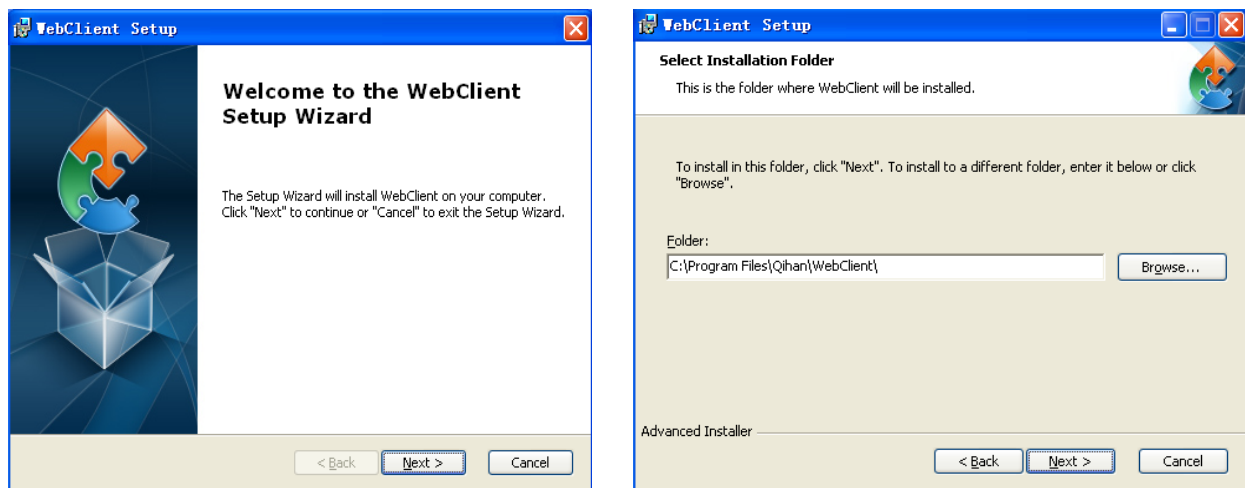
WebClient Setup

Welcome to the WebClient Setup Wizard

The Setup Wizard will install WebClient on your computer. Click "Next" to continue or "Cancel" to exit the Setup Wizard.

< Back
Next >
Cancel

WebClient Setup

Select Installation Folder

This is the folder where WebClient will be installed.

To install in this folder, click "Next". To install to a different folder, enter it below or click "Browse".

Folder:

C:\Program Files\Qihan\WebClient\

Browse...

Advanced Installer

< Back
Next >
Cancel